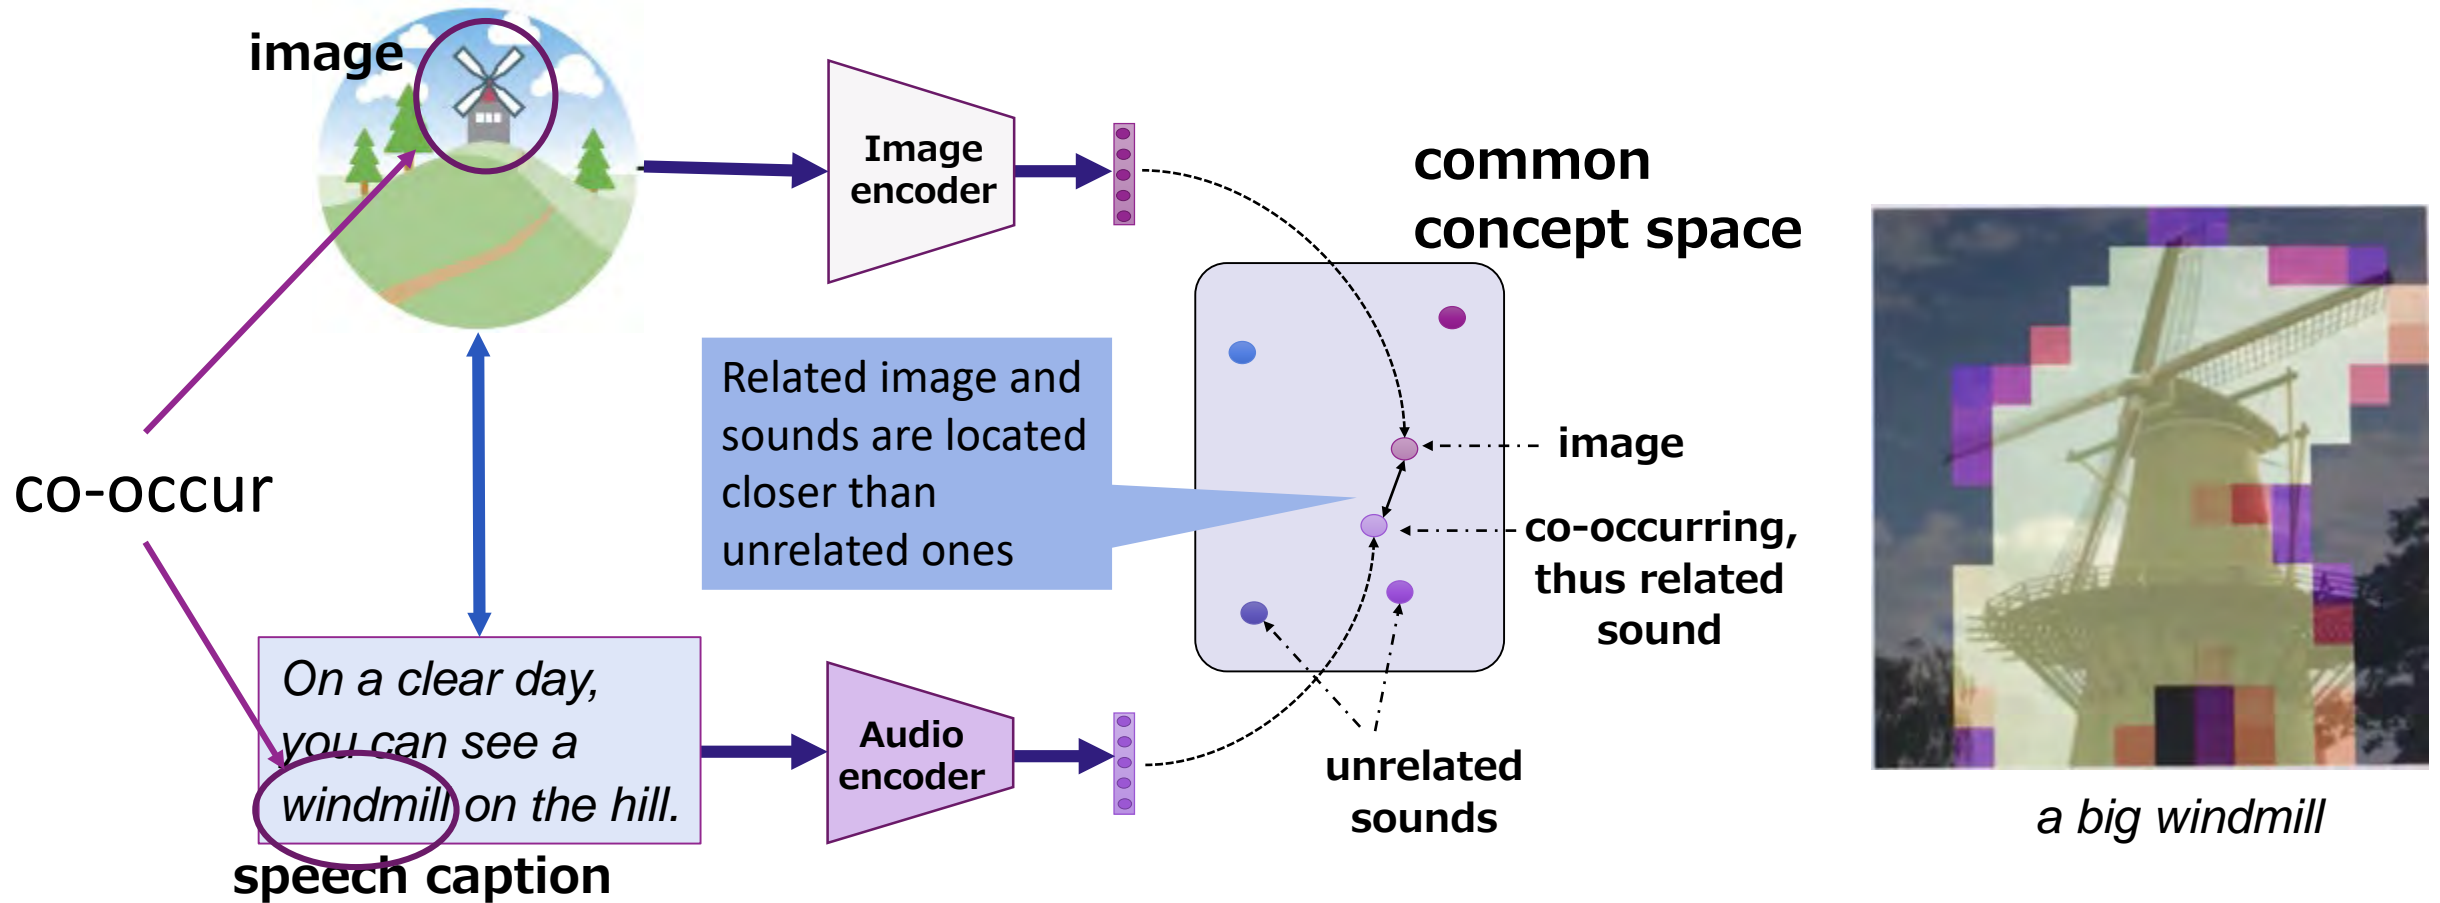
image

Image encoder

common concept space

co-occur

Related image and sounds are located closer than unrelated ones

image

co-occurring, thus related sound

unrelated sounds

On a clear day, you can see a windmill on the hill.

speech caption

Audio encoder

a big windmill